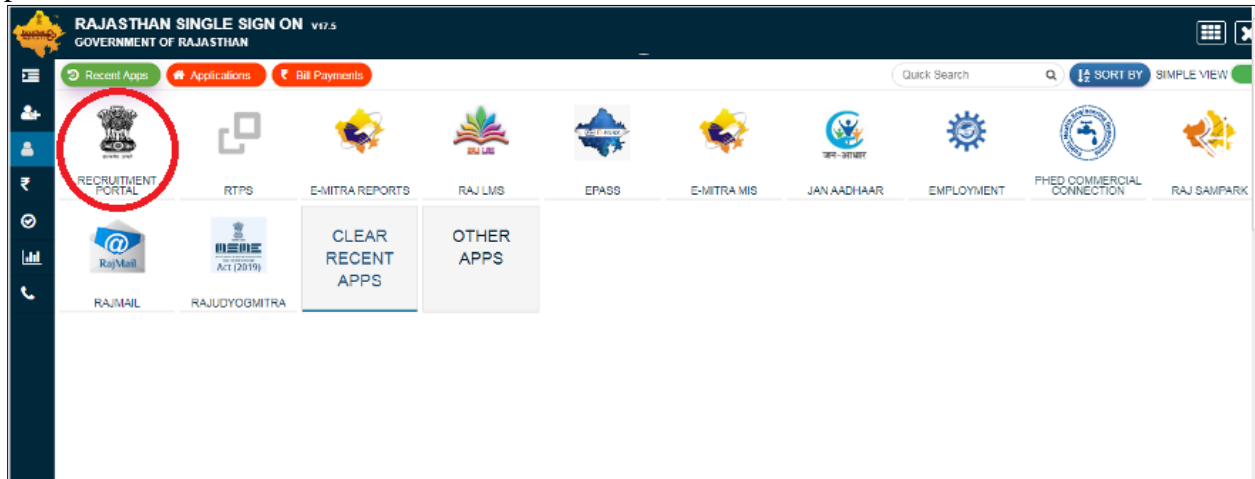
RAJASTHAN SINGLE SIGN ON V17.5
GOVERNMENT OF RAJASTHAN

Recent Apps
Applications
₹ Bill Payments
Quick Search
SORT BY
SIMPLE VIEW

RECRUITMENT PORTAL
RTPS
E-MITRA REPORTS
RAJ LMS
EPASS
E-MITRA MIS
जन-आधार
JAN AADHAAR
EMPLOYMENT
PHED COMMERCIAL CONNECTION
RAJ SAMPARK

RajMail
RAJMAIL
Act (2019)
RAJUDYOGMITRA
CLEAR RECENT APPS
OTHER APPS